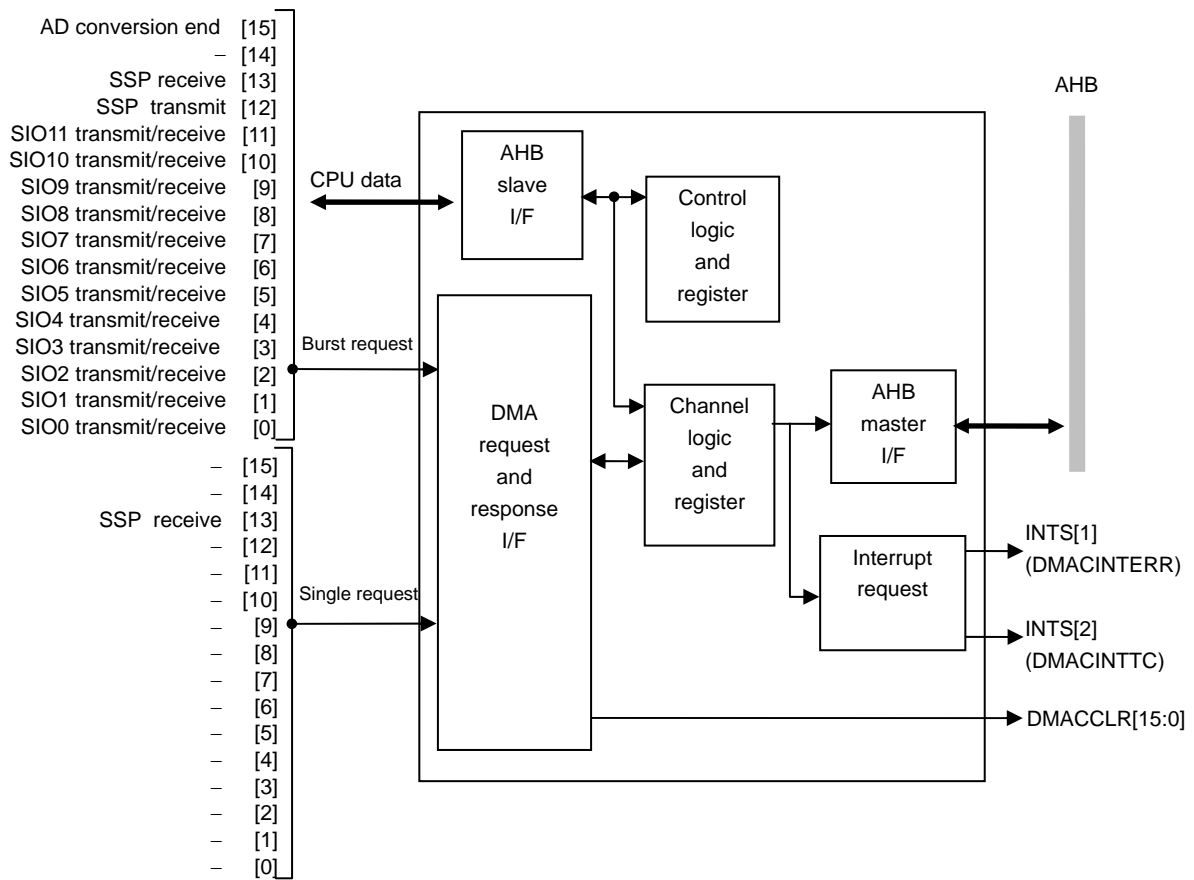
AD conversion end [15]
– [14]
SSP receive [13]
SSP transmit [12]
SIO11 transmit/receive [11]
SIO10 transmit/receive [10]
SIO9 transmit/receive [9]
SIO8 transmit/receive [8]
SIO7 transmit/receive [7]
SIO6 transmit/receive [6]
SIO5 transmit/receive [5]
SIO4 transmit/receive [4]
SIO3 transmit/receive [3]
SIO2 transmit/receive [2]
SIO1 transmit/receive [1]
SIO0 transmit/receive [0]

– [15]
– [14]
SSP receive [13]
– [12]
– [11]
– [10]
– [9]
– [8]
– [7]
– [6]
– [5]
– [4]
– [3]
– [2]
– [1]
– [0]

CPU data

Burst request

Single request

AHB slave I/F

Control logic and register

DMA request and response I/F

Channel logic and register

AHB master I/F

AHB

Interrupt request

INTS[1] (DMACINTERR)

INTS[2] (DMACINTTC)

DMACCLR[15:0]